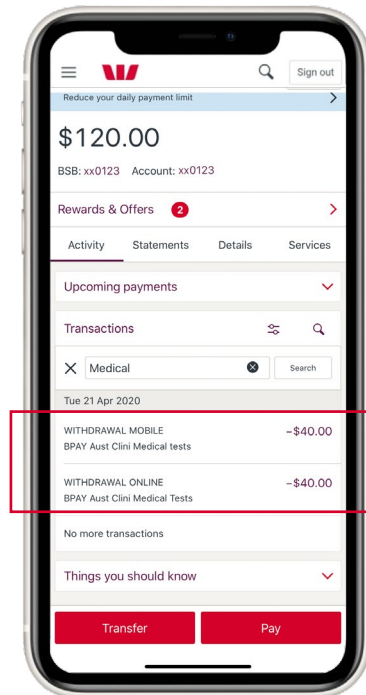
Sign out

Reduce your daily payment limit

$120.00

BSB: xx0123 Account: xx0123

Rewards & Offers 2

Activity Statements Details Services

Upcoming payments

Transactions

Medical

Search

Tue 21 Apr 2020

WITHDRAWAL MOBILE –$40.00
BPAY Aust Clini Medical tests

WITHDRAWAL ONLINE –$40.00
BPAY Aust Clini Medical Tests

No more transactions

Things you should know

Transfer

Pay